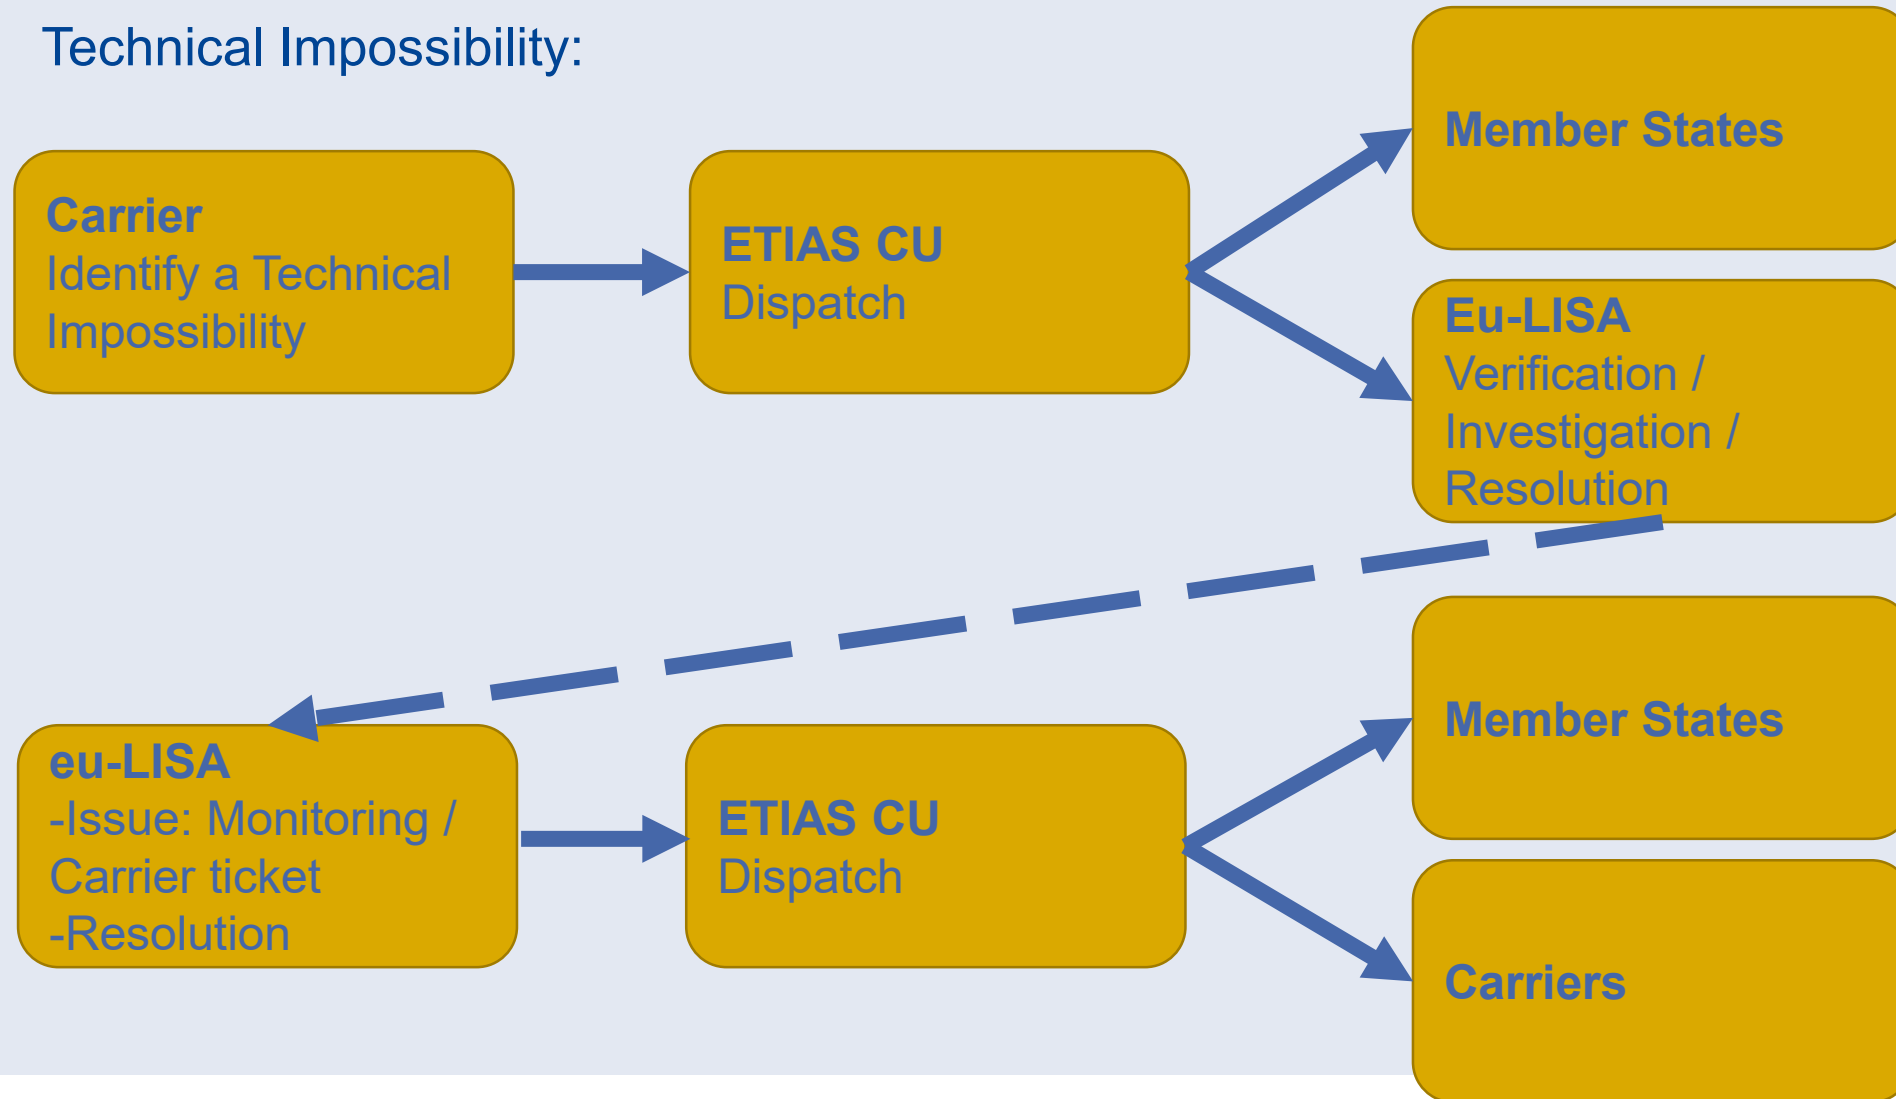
Technical Impossibility:

Carrier
Identify a Technical Impossibility

ETIAS CU
Dispatch

Member States

Eu-LISA
Verification / Investigation / Resolution

eu-LISA
-Issue: Monitoring / Carrier ticket
-Resolution

ETIAS CU
Dispatch

Member States

Carriers